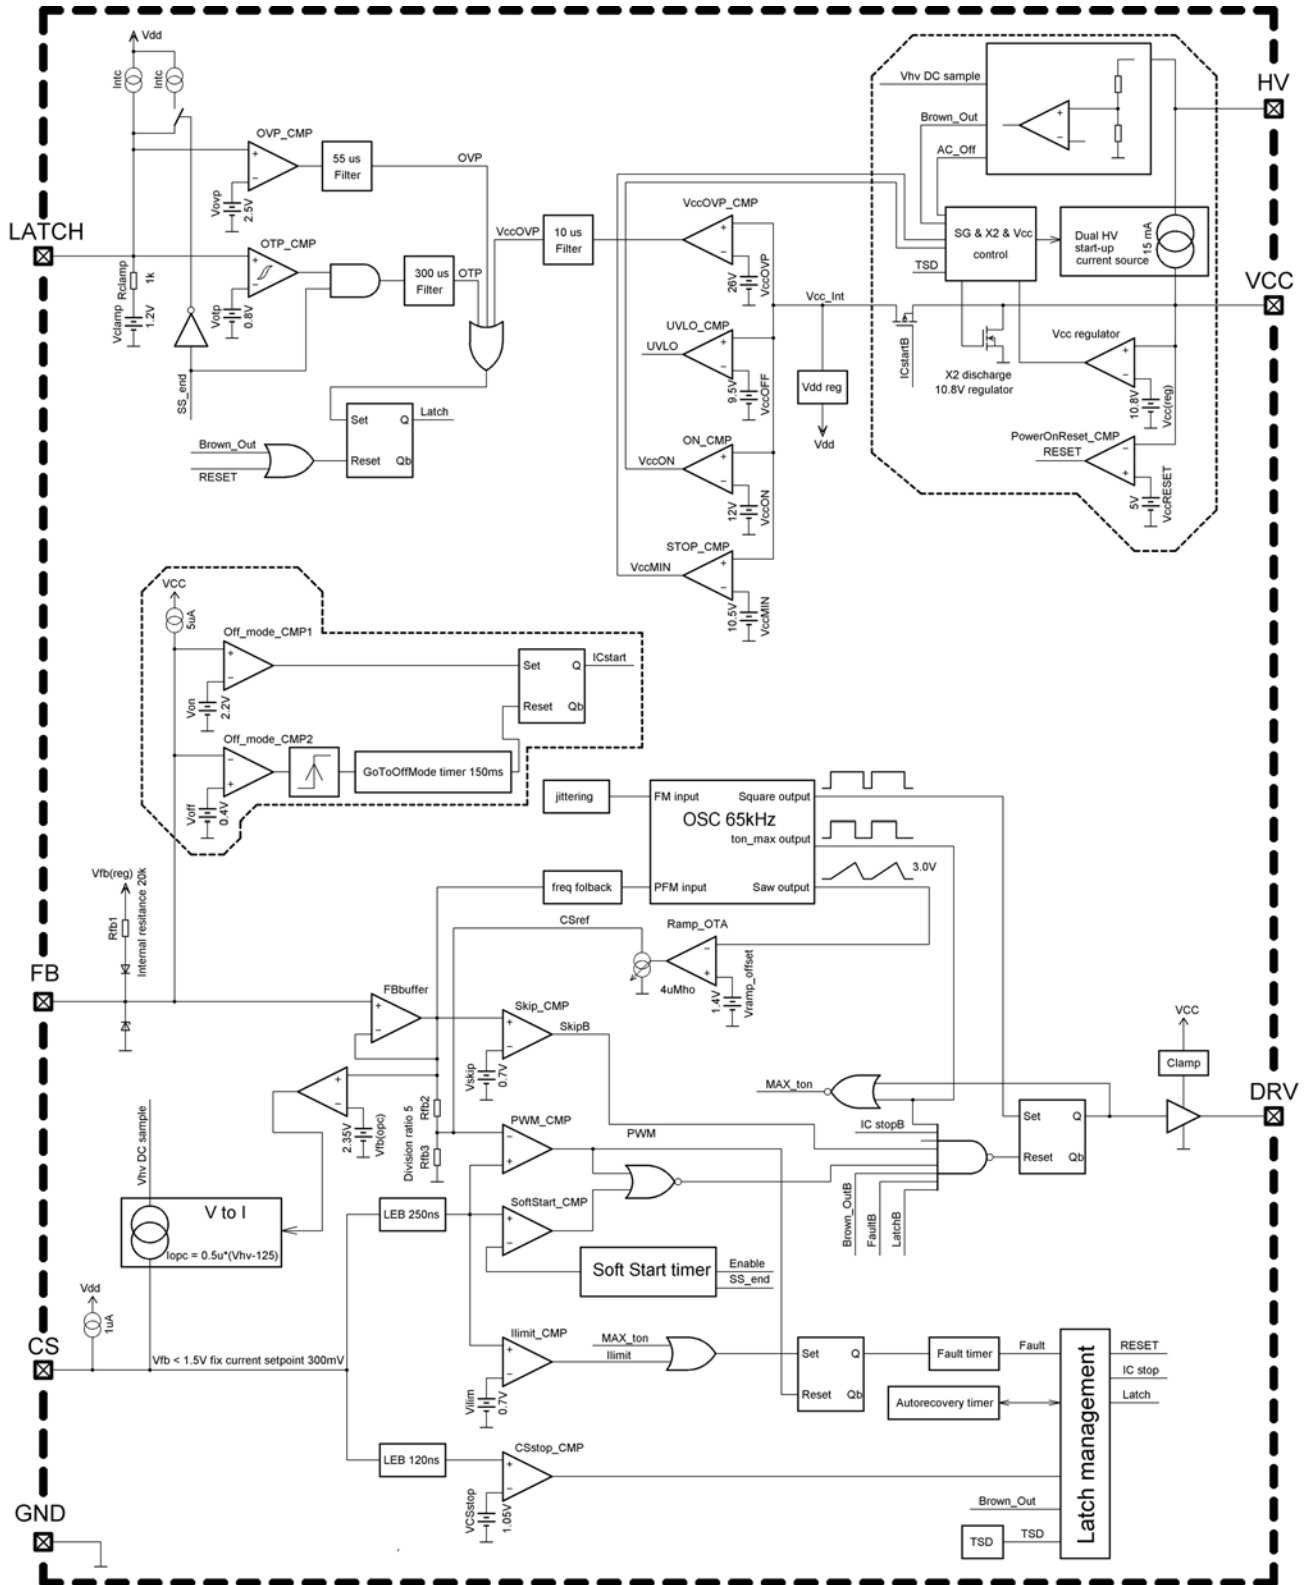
Vdd
Intc
Intc
OVP_CMP
55 us Filter
OVP
Vovp
2.5V
LATCH
OTP_CMP
300 us Filter
OTP
VccOVP
10 us Filter
Rclamp
1k
Vclamp
1.2V
Votp
0.8V
SS_end
Set
Q
Latch
Brown_Out
RESET
Reset
Qb
Vhv DC sample
Brown_Out
AC_Off
HV
VccOVP_CMP
26V
VccOVP
SG & X2 & Vcc control
Dual HV start-up current source
15 mA
TSD
VCC
Vcc_Int
UVLO_CMP
UVLO
9.5V
VccOFF
Vdd reg
Vdd
ICstartB
X2 discharge 10.8V regulator
Vcc regulator
10.8V
Vcc(reg)
ON_CMP
VccON
12V
VccON
PowerOnReset_CMP
RESET
5V
VccRESET
STOP_CMP
VccMIN
10.5V
VccMIN
VCC
5uA
Off_mode_CMP1
Set
Q
ICstart
Von
2.2V
Reset
Qb
Off_mode_CMP2
GoToOffMode timer 150ms
Voff
0.4V
jittering
FM input
Square output
OSC 65kHz
ton_max output
Vfb(reg)
Internal resitance 20k
Rfb1
freq folback
PFM input
Saw output
3.0V
CSref
Ramp_OTA
4uMho
1.4V
Vramp_offset
FB
FBbuffer
Skip_CMP
SkipB
VCC
Vskip
0.7V
Clamp
MAX_ton
DRV
Vhv DC sample
2.35V
Vfb(opc)
Rfb2
Division ratio 5
Rfb3
PWM_CMP
PWM
IC stopB
Set
Q
Reset
Qb
V to I
Iopc = 0.5u*(Vhv-125)
LEB 250ns
SoftStart_CMP
Brown_OutB
FaultB
LatchB
Soft Start timer
Enable
SS_end
Vdd
1uA
CS
Vfb < 1.5V fix current setpoint 300mV
Ilimit_CMP
MAX_ton
Ilimit
Set
Q
Fault timer
Fault
RESET
IC stop
Latch
Vlim
0.7V
Reset
Qb
Autorecovery timer
Latch management
LEB 120ns
CSstop_CMP
VCSstop
1.05V
Brown_Out
GND
TSD
TSD